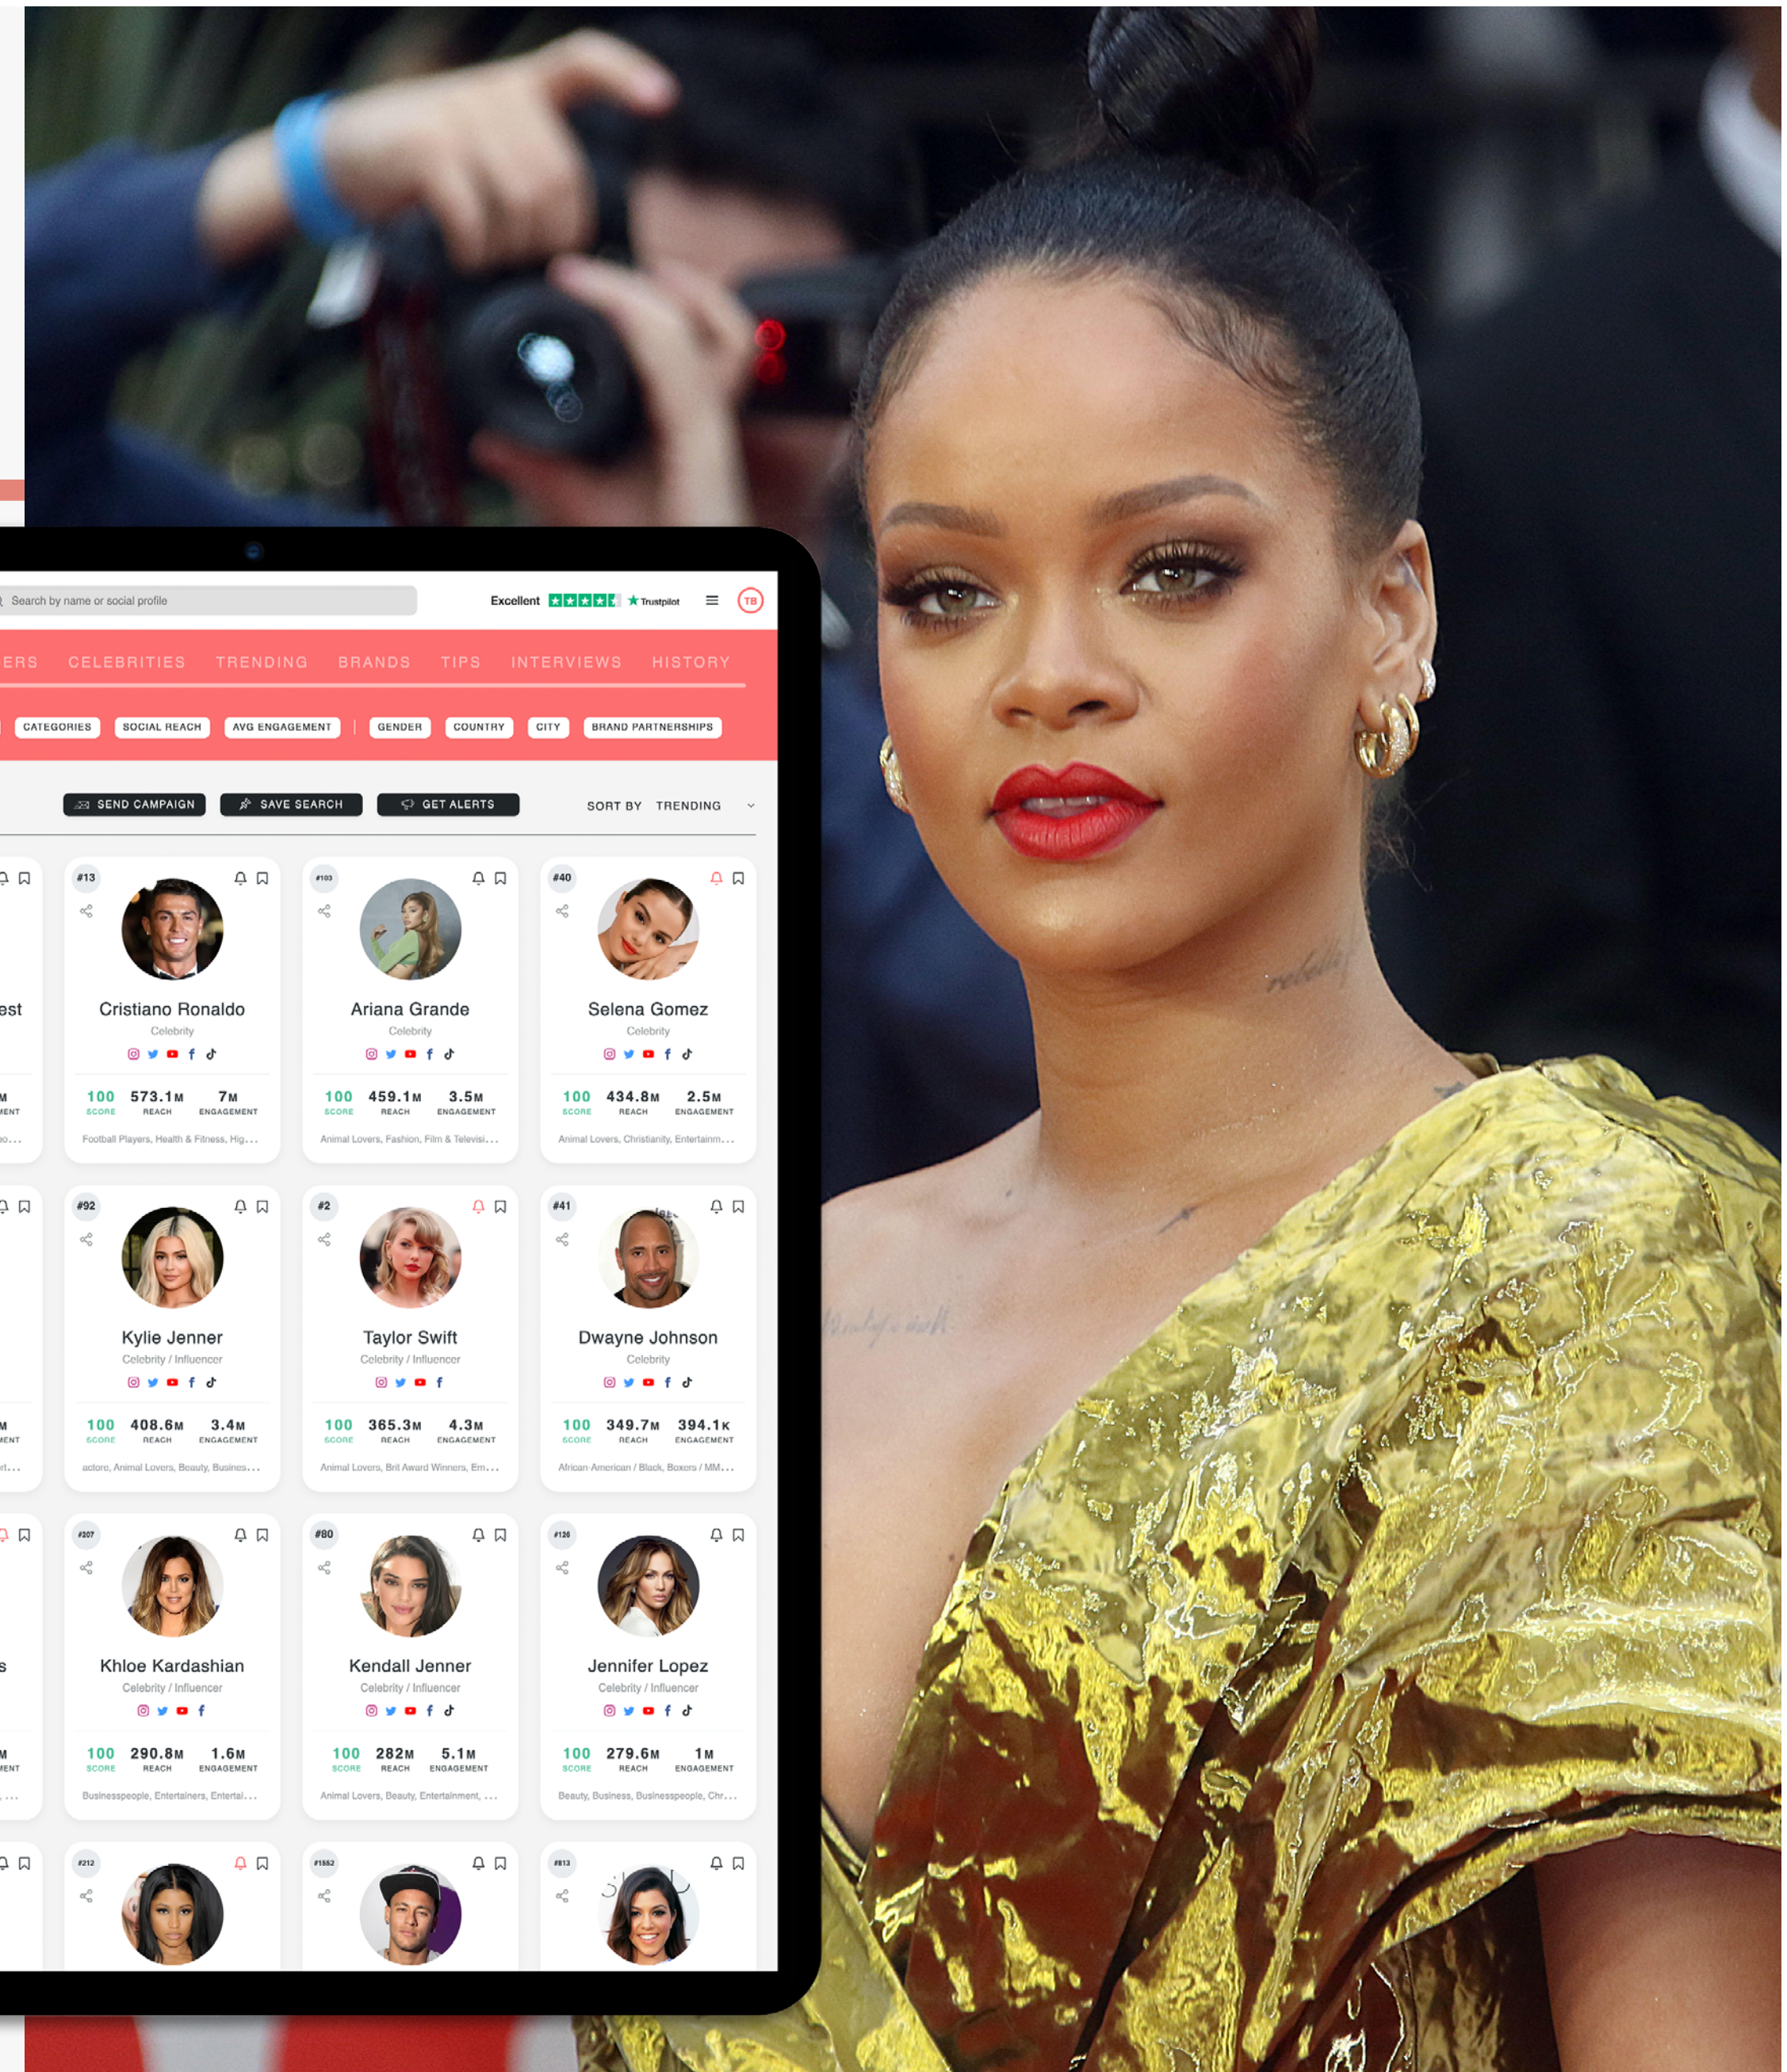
Search by name or social profile

Excellent ★ Trustpilot

TB

ERS CELEBRITIES TRENDING BRANDS TIPS INTERVIEWS HISTORY

CATEGORIES SOCIAL REACH AVG ENGAGEMENT GENDER COUNTRY CITY BRAND PARTNERSHIPS

SEND CAMPAIGN SAVE SEARCH GET ALERTS SORT BY TRENDING

est

M
MENT

#13
Cristiano Ronaldo
Celebrity
100 SCORE 573.1M REACH 7M ENGAGEMENT
Football Players, Health & Fitness, Hig...

#103
Ariana Grande
Celebrity
100 SCORE 459.1M REACH 3.5M ENGAGEMENT
Animal Lovers, Fashion, Film & Televisi...

#40
Selena Gomez
Celebrity
100 SCORE 434.8M REACH 2.5M ENGAGEMENT
Animal Lovers, Christianity, Entertainm...

#92
Kylie Jenner
Celebrity / Influencer
100 SCORE 408.6M REACH 3.4M ENGAGEMENT
actors, Animal Lovers, Beauty, Busines...

#2
Taylor Swift
Celebrity / Influencer
100 SCORE 365.3M REACH 4.3M ENGAGEMENT
Animal Lovers, Brit Award Winners, Em...

#41
Dwayne Johnson
Celebrity
100 SCORE 349.7M REACH 394.1K ENGAGEMENT
African-American / Black, Boxers / MM...

#207
Khloe Kardashian
Celebrity / Influencer
100 SCORE 290.8M REACH 1.6M ENGAGEMENT
Businesspeople, Entertainers, Entertai...

#80
Kendall Jenner
Celebrity / Influencer
100 SCORE 282M REACH 5.1M ENGAGEMENT
Animal Lovers, Beauty, Entertainment, ...

#126
Jennifer Lopez
Celebrity / Influencer
100 SCORE 279.6M REACH 1M ENGAGEMENT
Beauty, Business, Businesspeople, Chr...

#212

#1662

#813